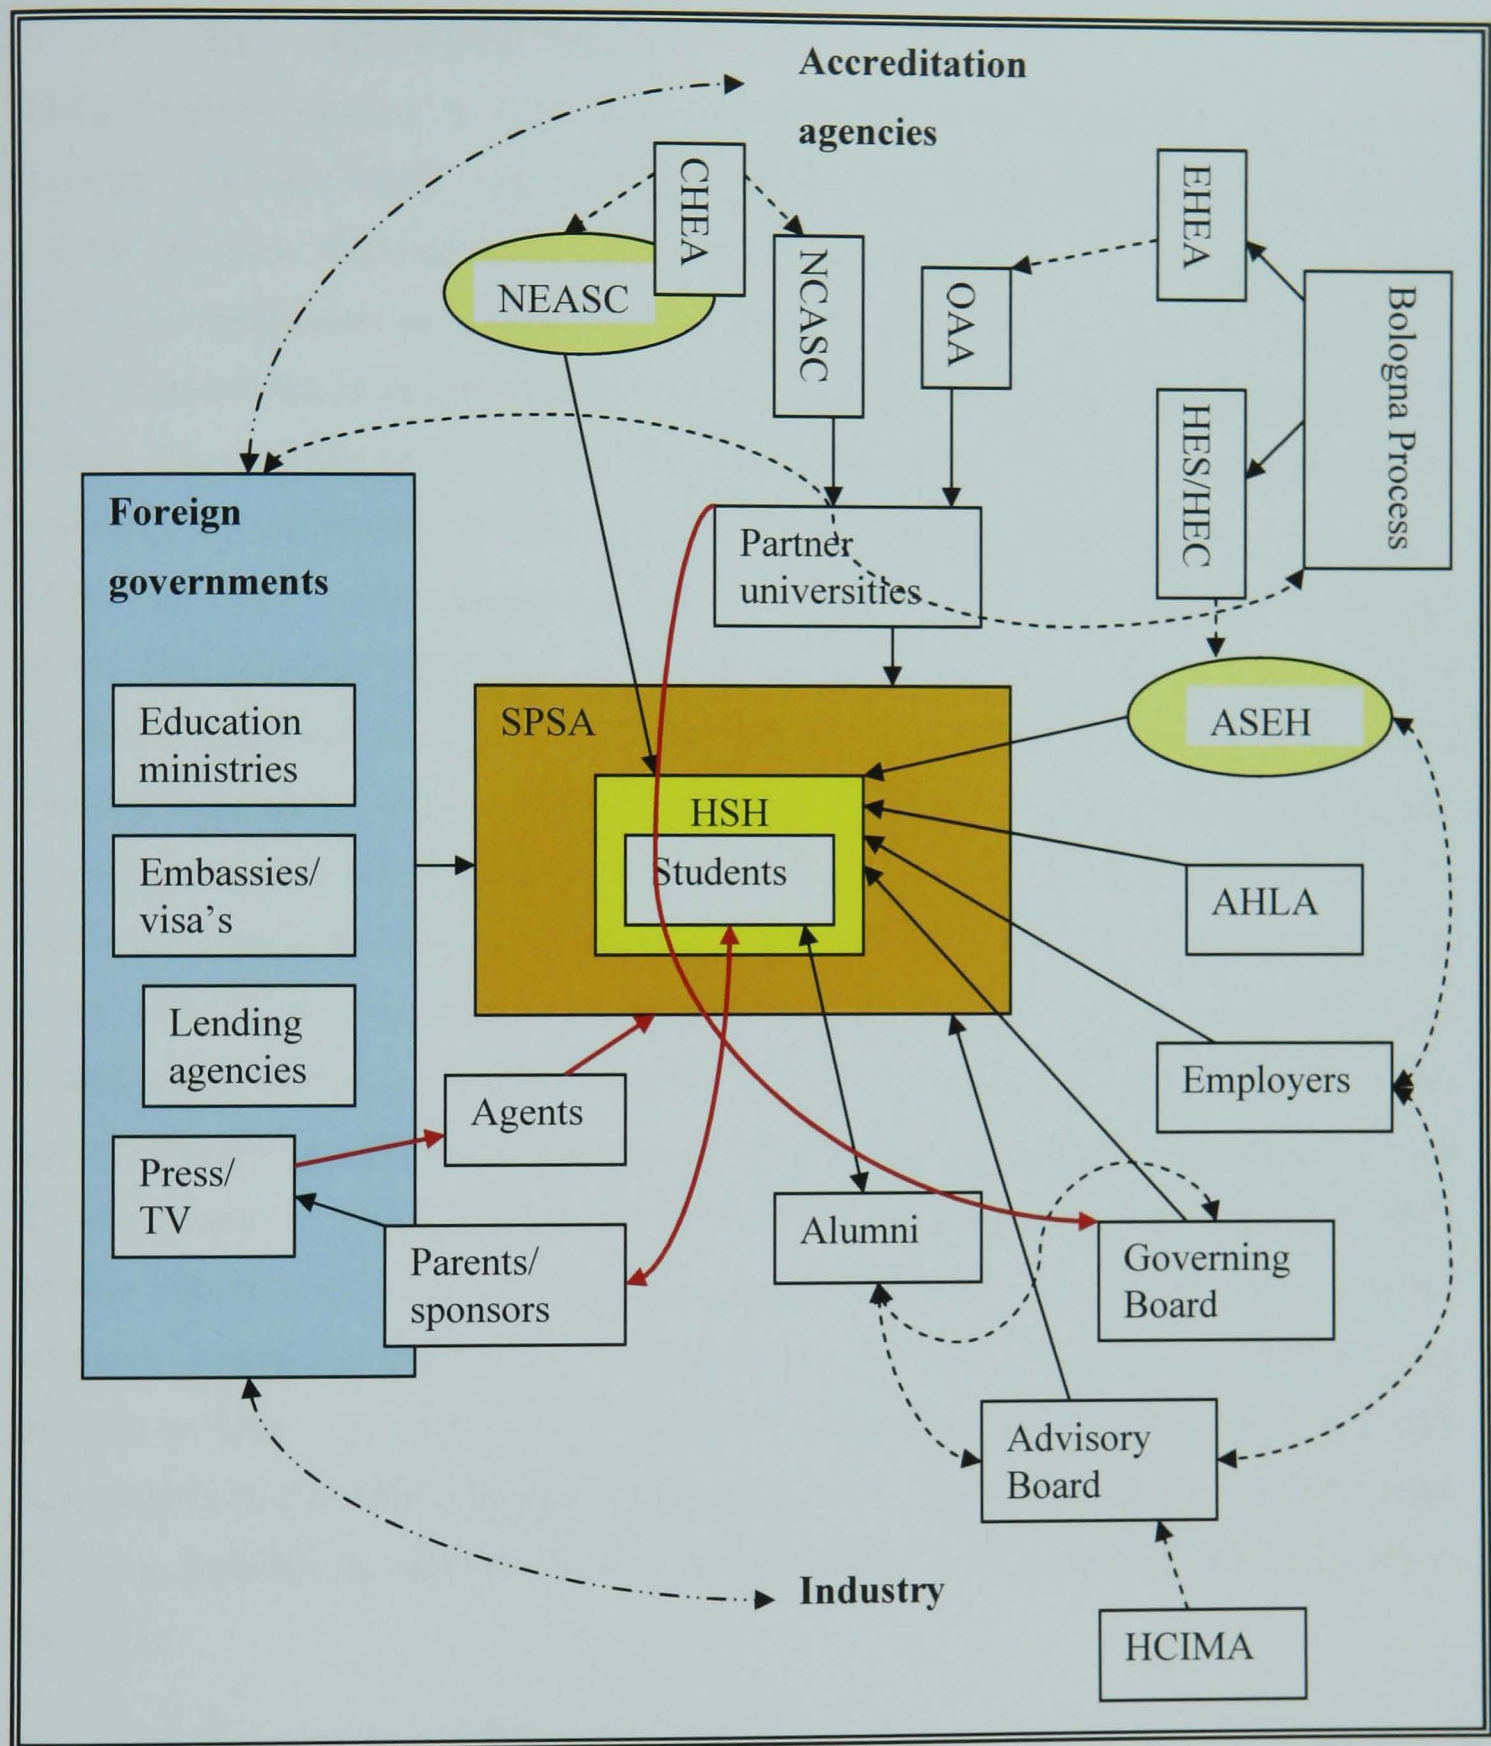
Accreditation agencies

CHEA

NEASC

NCASC

OAA

EHEA

HES/HEC

Bologna Process

Foreign governments

Education ministries

Embassies/ visa's

Lending agencies

Press/ TV

Partner universities

SPSA

HSH

Students

ASEH

AHLA

Employers

Agents

Parents/ sponsors

Alumni

Governing Board

Advisory Board

Industry

HCIMA